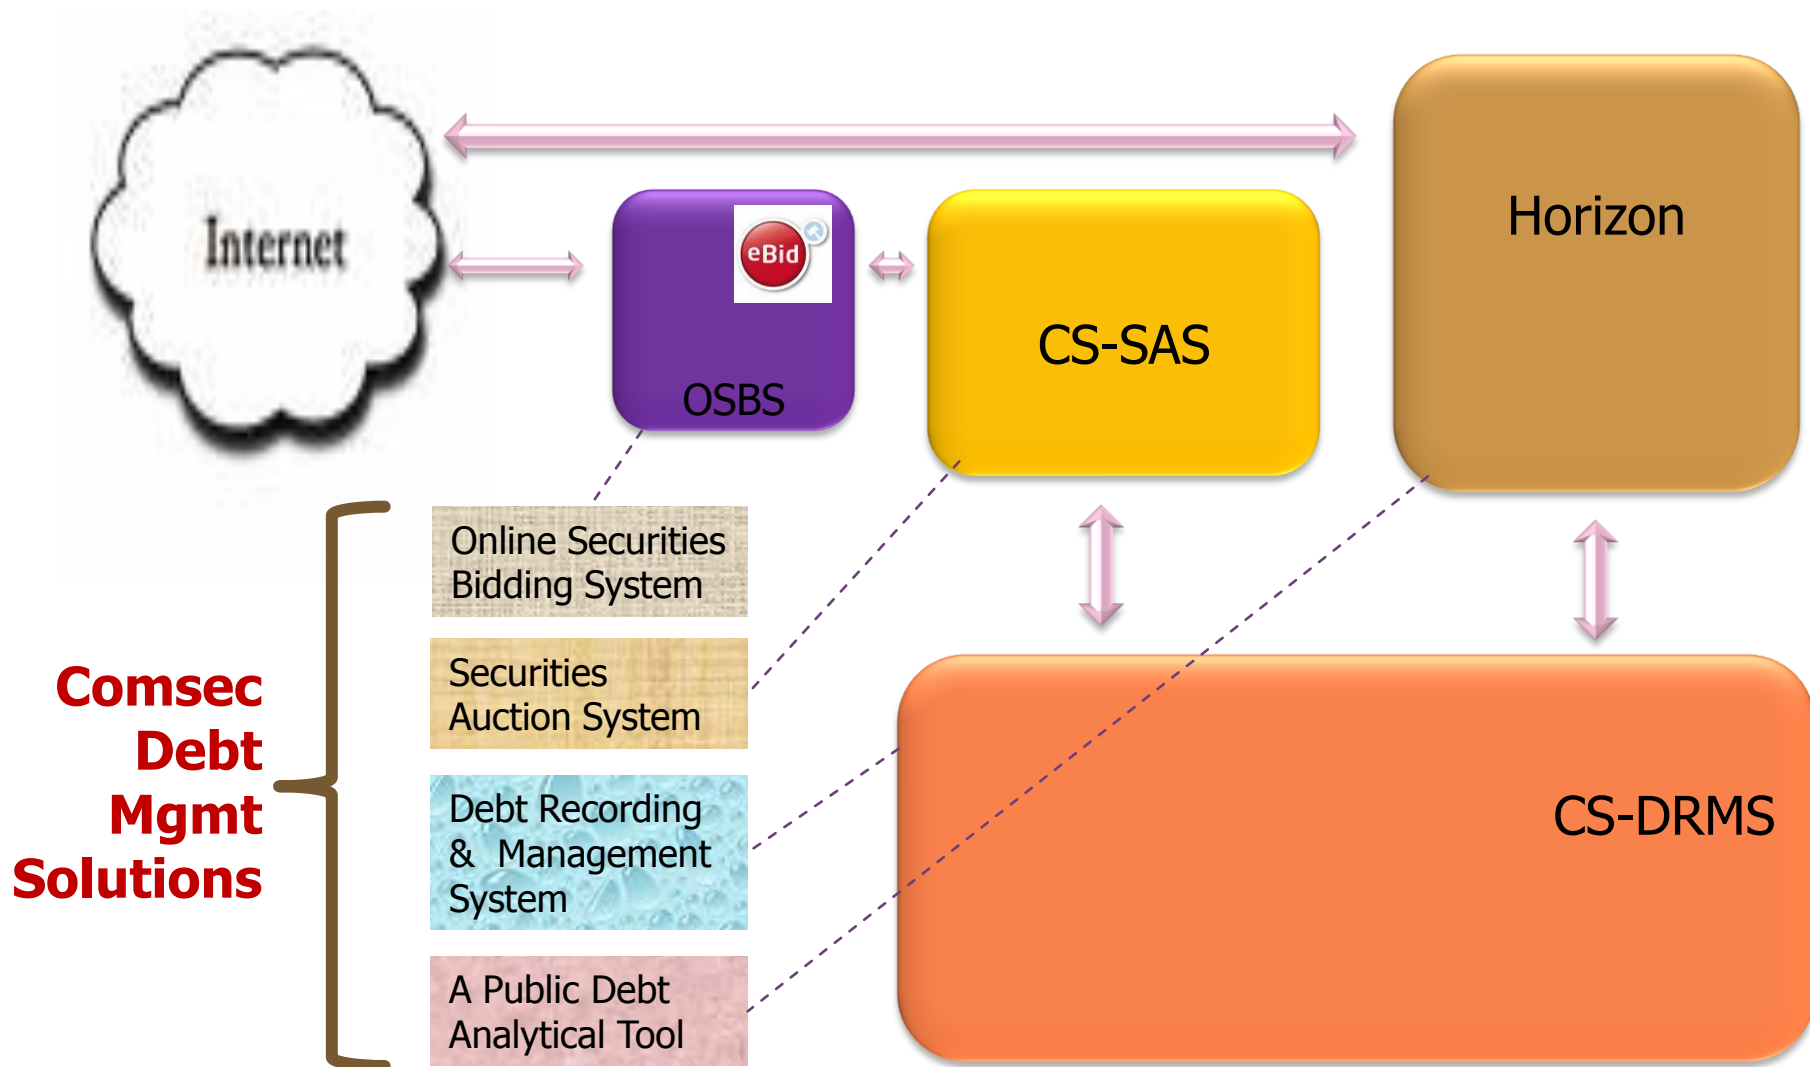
Internet

eBid

OSBS

CS-SAS

Horizon

Comsec Debt Mgmt Solutions

Online Securities Bidding System

Securities Auction System

Debt Recording & Management System

A Public Debt Analytical Tool

CS-DRMS